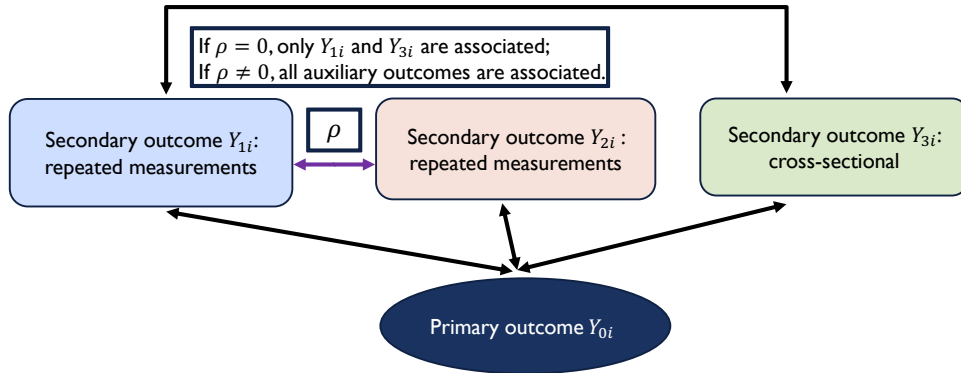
If $\rho = 0$, only $Y_{1i}$ and $Y_{3i}$ are associated;
If $\rho \neq 0$, all auxiliary outcomes are associated.

Secondary outcome $Y_{1i}$: repeated measurements

$\rho$

Secondary outcome $Y_{2i}$ : repeated measurements

Secondary outcome $Y_{3i}$: cross-sectional

Primary outcome $Y_{0i}$